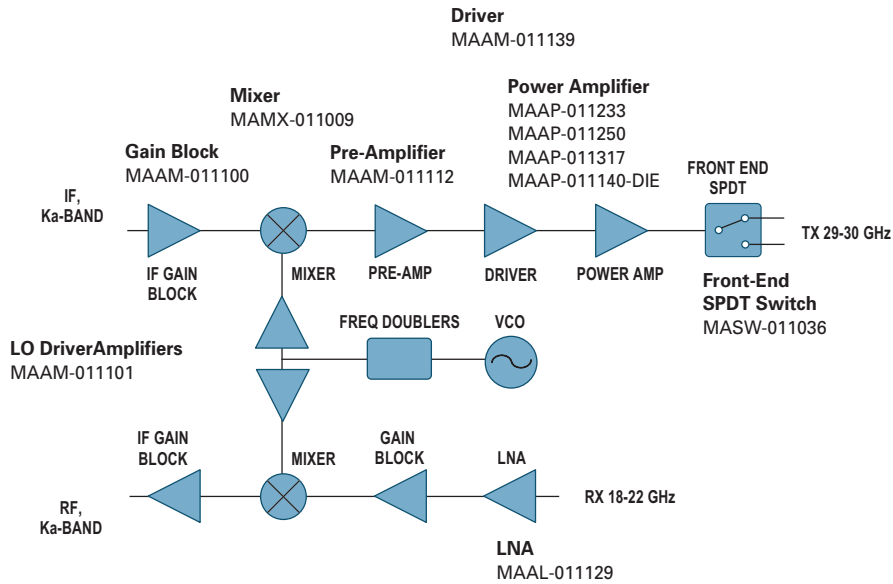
Driver
MAAM-011139

Mixer
MAMX-011009

Power Amplifier
MAAP-011233
MAAP-011250
MAAP-011317
MAAP-011140-DIE

Gain Block
MAAM-011100

Pre-Amplifier
MAAM-011112

FRONT END
SPDT

IF,
Ka-BAND

TX 29-30 GHz

IF GAIN
BLOCK

MIXER

PRE-AMP

DRIVER

POWER AMP

Front-End
SPDT Switch
MASW-011036

FREQ DOUBLERS

VCO

LO DriverAmplifiers
MAAM-011101

IF GAIN
BLOCK

MIXER

GAIN
BLOCK

LNA

RF,
Ka-BAND

RX 18-22 GHz

LNA
MAAL-011129